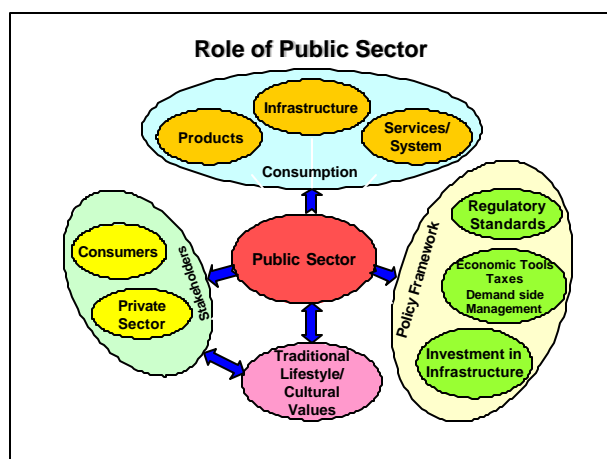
Role of Public Sector

Products
Infrastructure
Services/ System
Consumption

Consumers
Private Sector
Stakeholders

Public Sector

Policy Framework
Regulatory Standards
Economic Tools Taxes Demand side Management
Investment in Infrastructure

Traditional Lifestyle/ Cultural Values